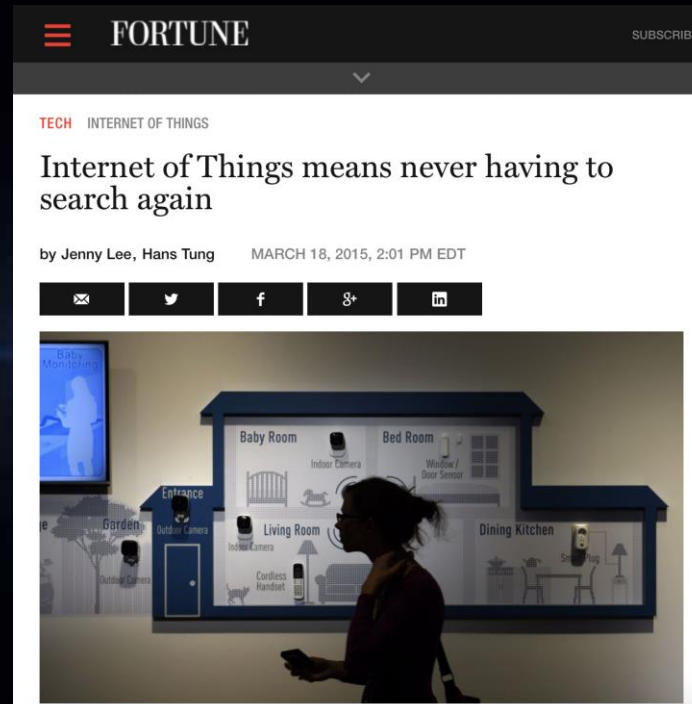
FORTUNE

SUBSCRIB

TECH INTERNET OF THINGS

Internet of Things means never having to search again

by Jenny Lee, Hans Tung MARCH 18, 2015, 2:01 PM EDT

Baby Monitoring

Baby Room

Indoor Camera

Bed Room

Window / Door Sensor

Entrance

Garden

Outdoor Camera

Living Room

Indoor Camera

Cordless Handset

Outdoor Camera

Dining Kitchen

Smart Plug